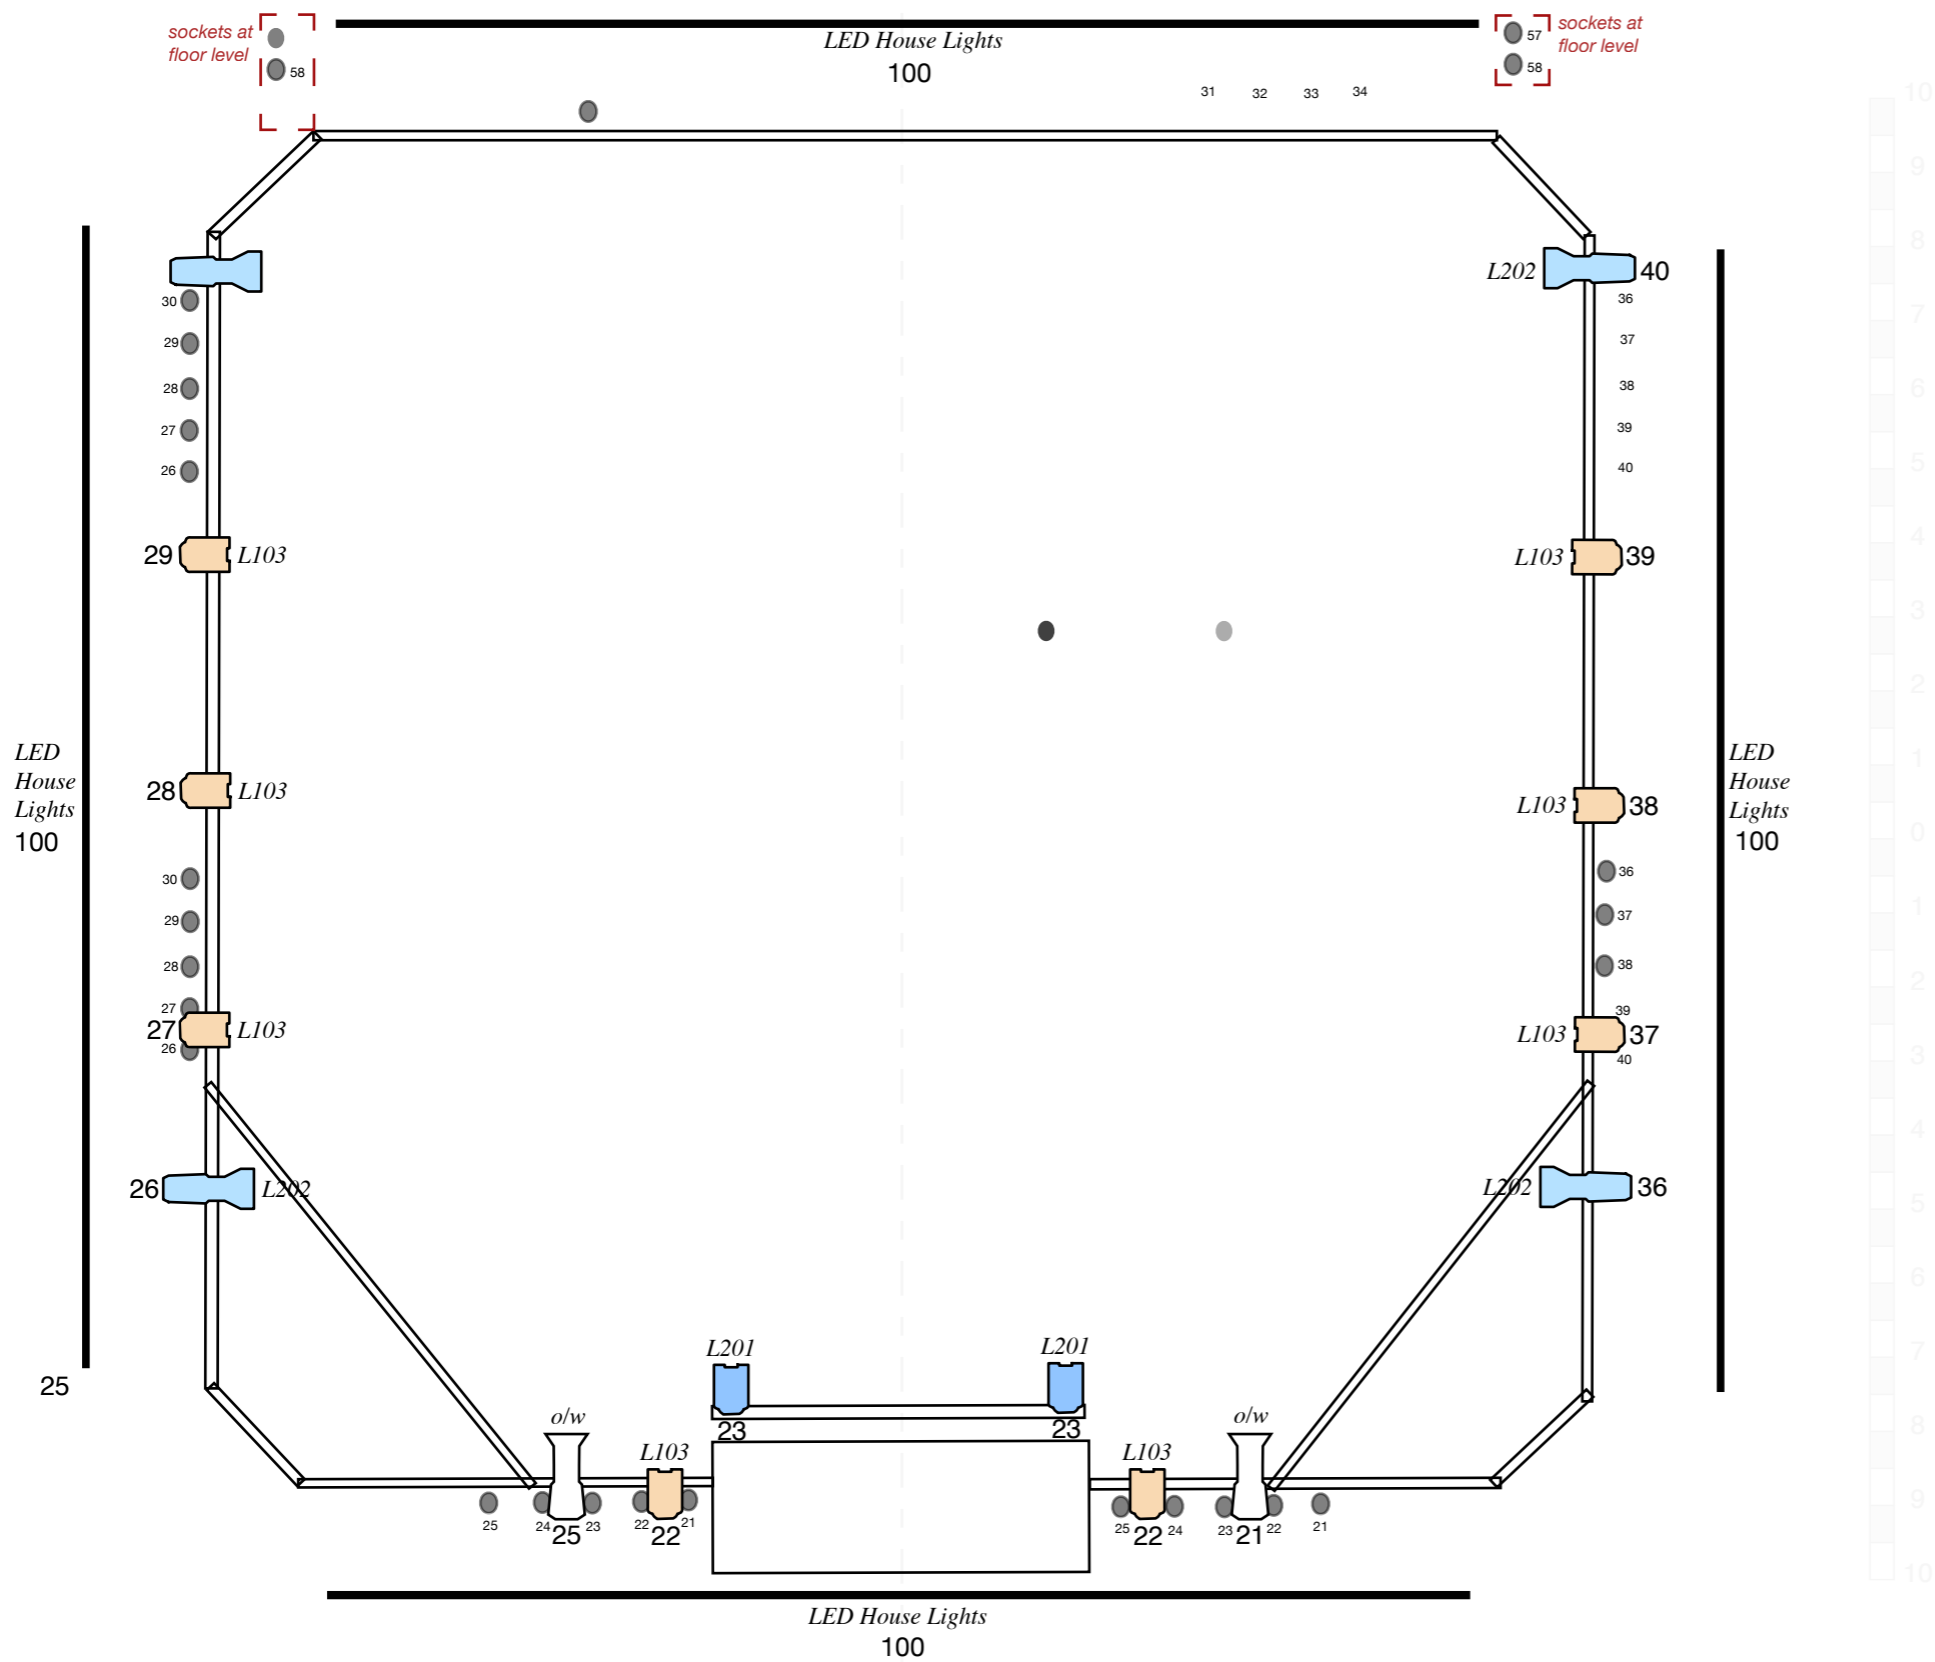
sockets at floor level
58

LED House Lights
100

57
58
sockets at floor level

31 32 33 34

30
29
28
27
26

L202
40
36
37
38
39
40

29 L103
L103 39

LED House Lights
100

28 L103
L103 38

LED House Lights
100

30
29
28
27
27 L103
26

36
37
38
39
L103 37
40

26 L202
L202 36

25

L201
23
L201
23

o/w
o/w

L103
L103

25
24 25 23
22 22 21
25 22 24
23 21 22
21

LED House Lights
100